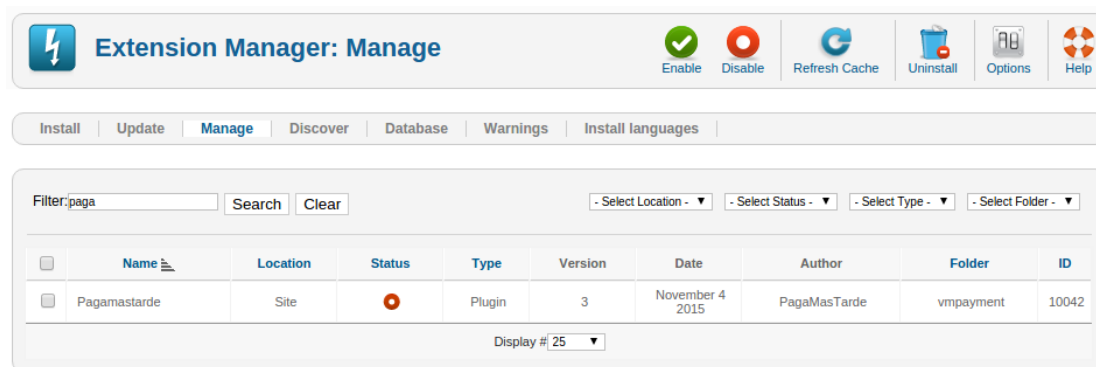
Extension Manager: Manage

Enable Disable Refresh Cache Uninstall Options Help

Install | Update | Manage | Discover | Database | Warnings | Install languages

Filter: paga Search Clear

- Select Location - - Select Status - - Select Type - - Select Folder -

| | Name | Location | Status | Type | Version | Date | Author | Folder | ID |
|---|---|---|---|---|---|---|---|---|---|
| | Pagamastarde | Site | | Plugin | 3 | November 4 2015 | PagaMasTarde | vmpayment | 10042 |

Display # 25